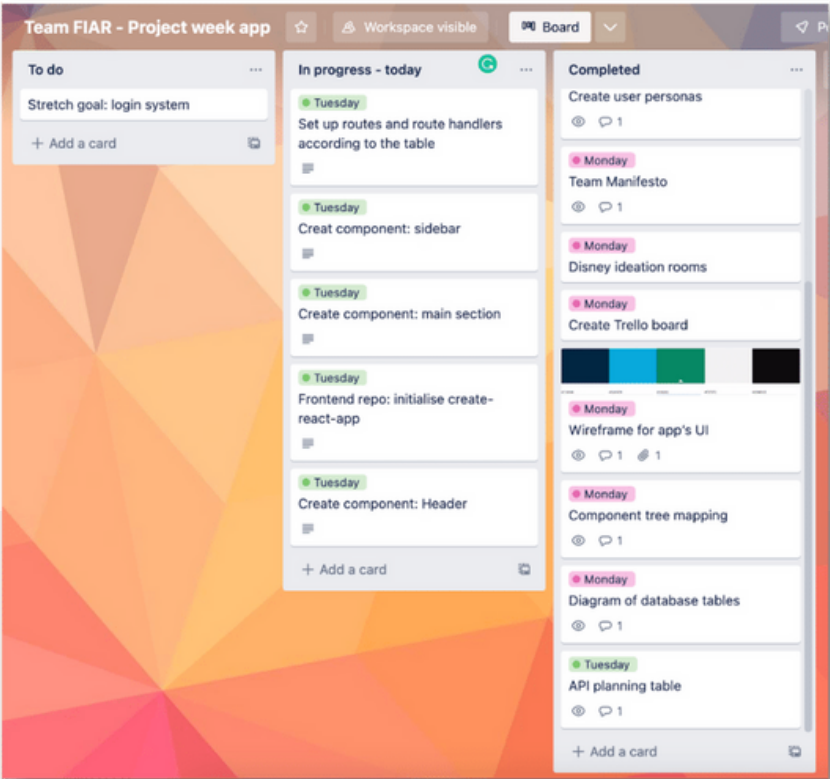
Team FIAR - Project week app

Workspace visible

Board

To do

Stretch goal: login system

+ Add a card

In progress - today

Tuesday
Set up routes and route handlers according to the table

Tuesday
Creat component: sidebar

Tuesday
Create component: main section

Tuesday
Frontend repo: initialise create-react-app

Tuesday
Create component: Header

+ Add a card

Completed

Create user personas
1

Monday
Team Manifesto
1

Monday
Disney ideation rooms

Monday
Create Trello board

Monday
Wireframe for app's UI
1 1

Monday
Component tree mapping
1

Monday
Diagram of database tables
1

Tuesday
API planning table
1

+ Add a card